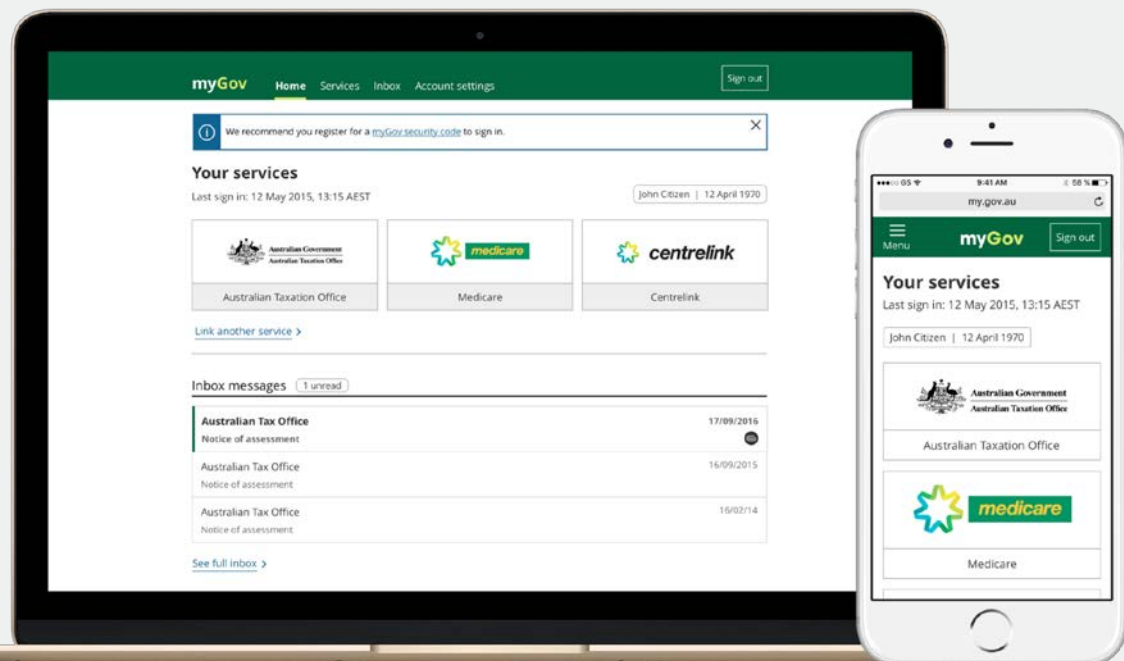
myGov Home Services Inbox Account settings Sign out

We recommend you register for a myGov security code to sign in.

Your services

Last sign in: 12 May 2015, 13:15 AEST

John Citizen | 12 April 1970

Australian Government Australian Taxation Office

Australian Taxation Office

medicare

Medicare

centrelink

Centrelink

Link another service >

Inbox messages 1 unread

Australian Tax Office 17/09/2016
Notice of assessment

Australian Tax Office 16/09/2015
Notice of assessment

Australian Tax Office 16/02/14
Notice of assessment

See full inbox >

●●●○○ GS 9:41 AM 58 %

my.gov.au

Menu myGov Sign out

Your services

Last sign in: 12 May 2015, 13:15 AEST

John Citizen | 12 April 1970

Australian Government Australian Taxation Office

Australian Taxation Office

medicare

Medicare